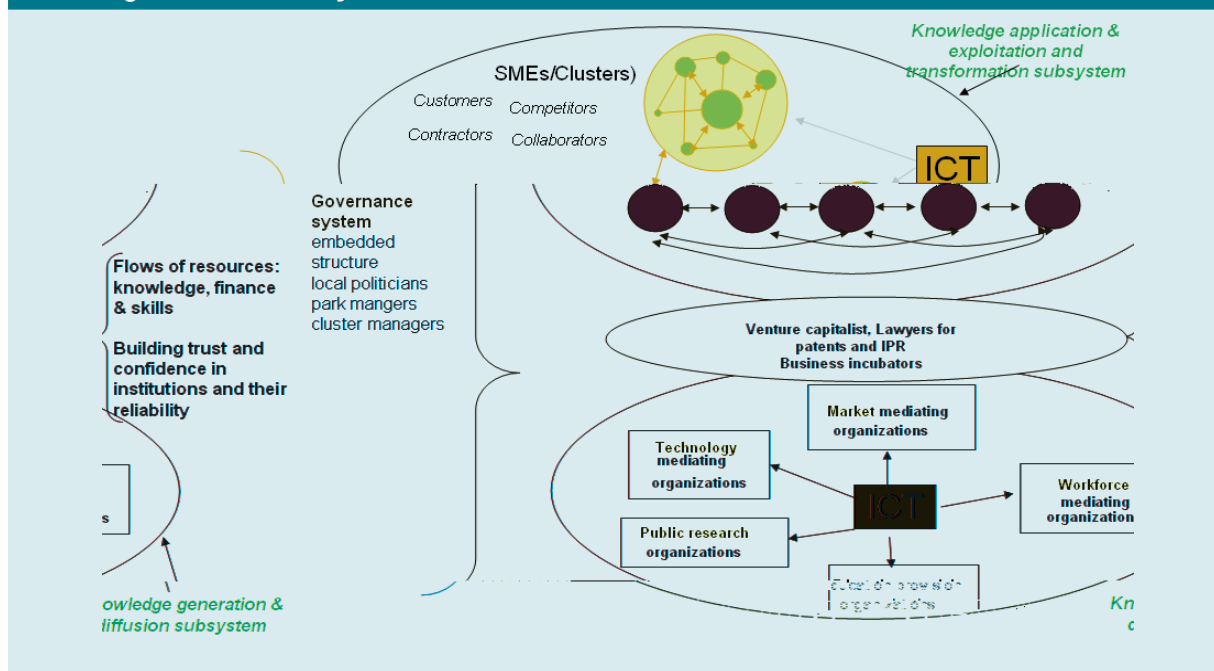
Knowledge application & exploitation and transformation subsystem

SMEs/Clusters)

Customers Competitors

Contractors Collaborators

ICT

Governance system
embedded structure
local politicians
park mangers
cluster managers

Flows of resources: knowledge, finance & skills

Building trust and confidence in institutions and their reliability

s

Venture capitalist, Lawyers for patents and IPR
Business incubators

Market mediating organizations

Technology mediating organizations

ICT

Workforce mediating organization

Public research organizations

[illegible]

owledge generation & liffusion subsystem

Kn
c